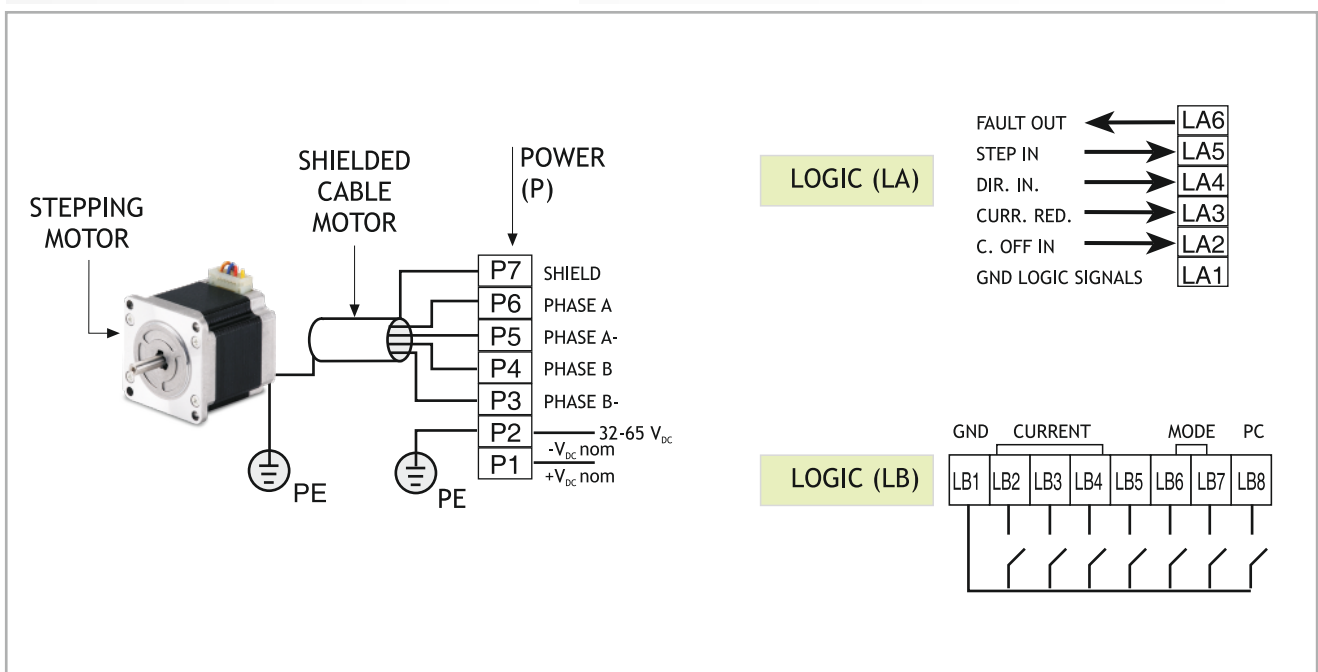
STEPPING MOTOR

SHIELDED CABLE MOTOR

POWER (P)

| P7 | SHIELD |
|---|---|
| P6 | PHASE A |
| P5 | PHASE A- |
| P4 | PHASE B |
| P3 | PHASE B- |
| P2 | $-V_{DC}$ nom |
| P1 | $+V_{DC}$ nom |

32-65 $V_{DC}$

PE

PE

LOGIC (LA)

FAULT OUT LA6
STEP IN LA5
DIR. IN. LA4
CURR. RED. LA3
C. OFF IN LA2
GND LOGIC SIGNALS LA1

GND CURRENT MODE PC

LOGIC (LB)

| LB1 | LB2 | LB3 | LB4 | LB5 | LB6 | LB7 | LB8 |
|---|---|---|---|---|---|---|---|